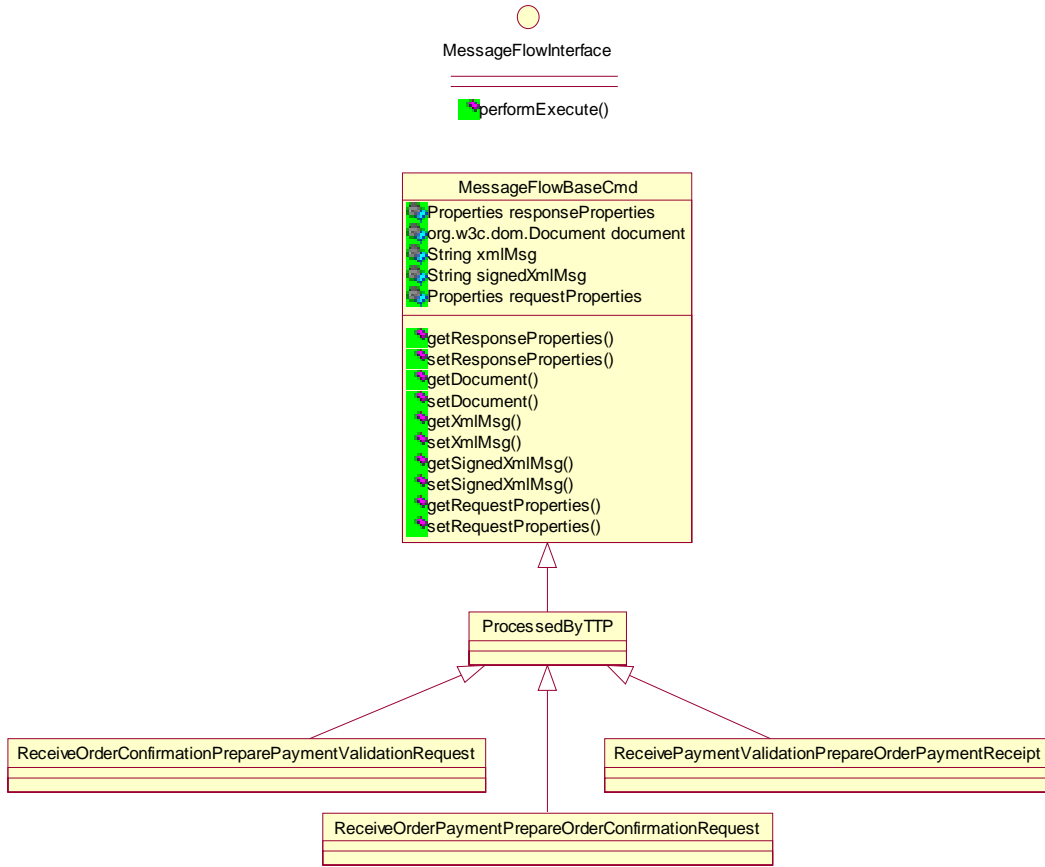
MessageFlowInterface

performExecute()

MessageFlowBaseCmd

Properties responseProperties
org.w3c.dom.Document document
String xmlMsg
String signedXmlMsg
Properties requestProperties

getResponseProperties()
setResponseProperties()
getDocument()
setDocument()
getXmlMsg()
setXmlMsg()
getSignedXmlMsg()
setSignedXmlMsg()
getRequestProperties()
setRequestProperties()

ProcessedByTTP

ReceiveOrderConfirmationPreparePaymentValidationRequest

ReceivePaymentValidationPrepareOrderPaymentReceipt

ReceiveOrderPaymentPrepareOrderConfirmationRequest